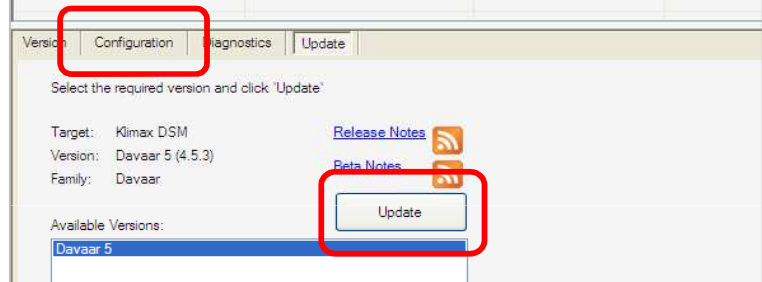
Version Configuration Diagnostics Update

Select the required version and click "Update"

Target: Klimax DSM
Version: Davaar 5 (4.5.3)
Family: Davaar

Release Notes

Beta Notes

Update

Available Versions:

Davaar 5